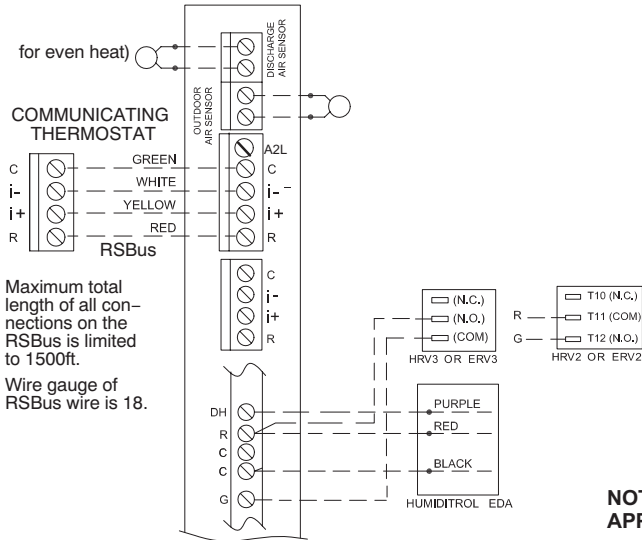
for even heat)

DISCHARGE AIR SENSOR

OUTDOOR AIR SENSOR

COMMUNICATING THERMOSTAT

C
i-
i+
R

GREEN
WHITE
YELLOW
RED

RSBus

A2L
C
i-
i+
R

C
i-
i+
R

Maximum total length of all connections on the RSBus is limited to 1500ft.

Wire gauge of RSBus wire is 18.

(N.C.)
(N.O.)
(COM)
HRV3 OR ERV3

R
G
T10 (N.C.)
T11 (COM)
T12 (N.O.)
HRV2 OR ERV2

DH
R
C
C
G

PURPLE
RED
BLACK
HUMIDITROL EDA

NOT
APP